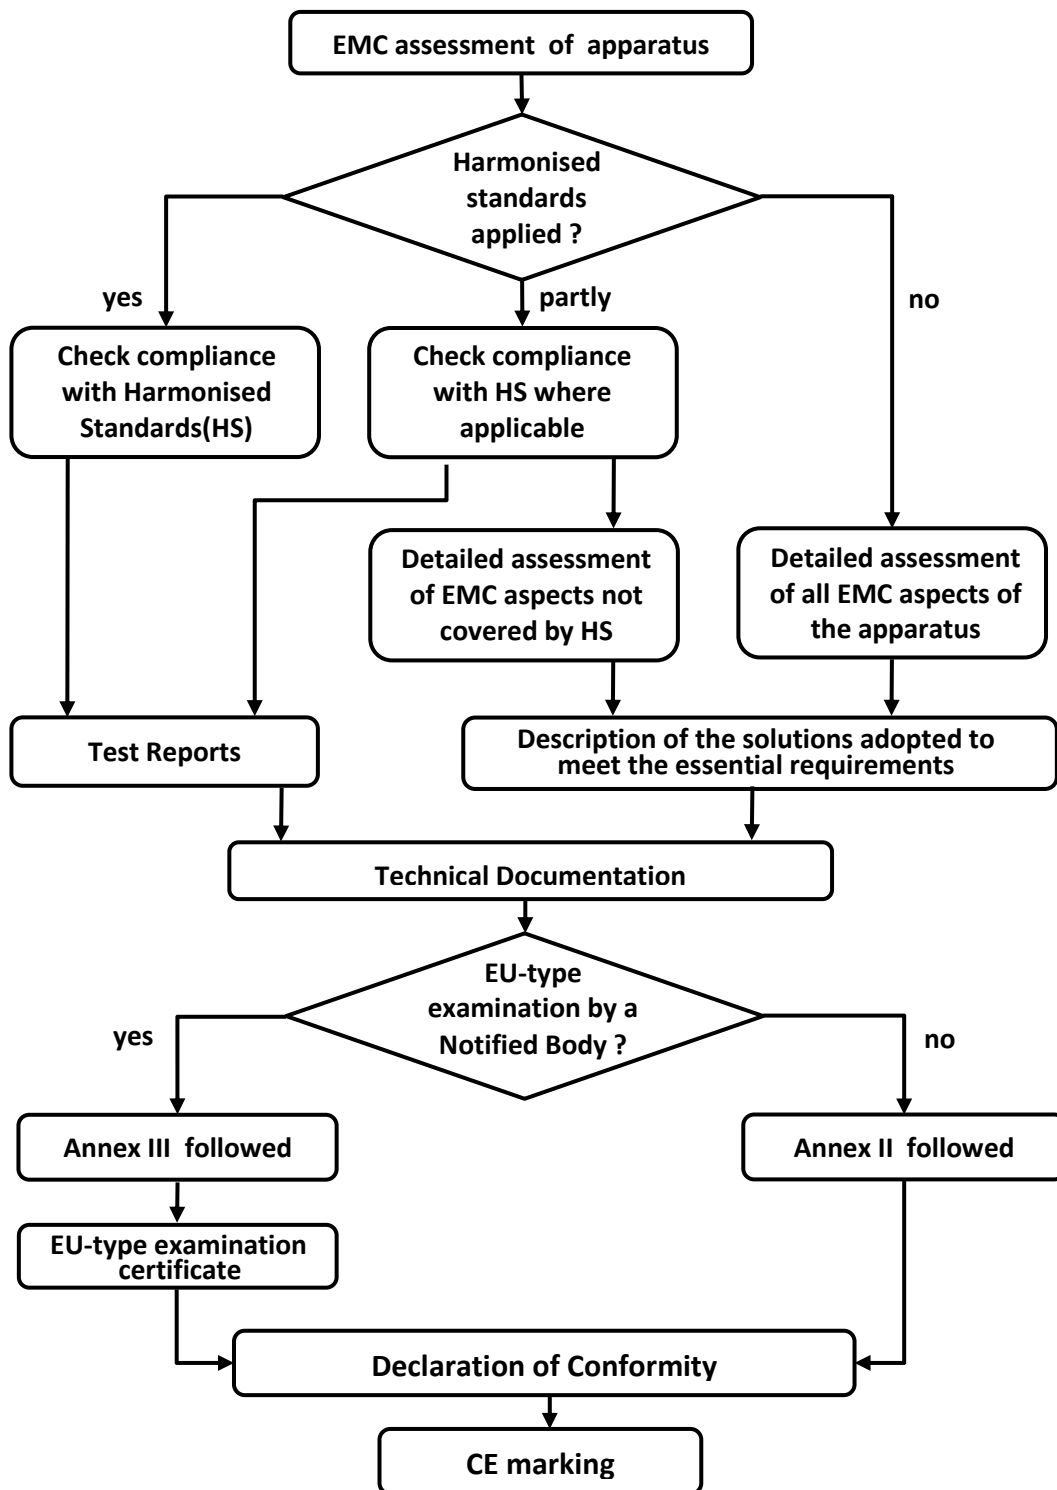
EMC assessment of apparatus

Harmonised standards applied ?

yes

partly

no

Check compliance with Harmonised Standards(HS)

Check compliance with HS where applicable

Detailed assessment of EMC aspects not covered by HS

Detailed assessment of all EMC aspects of the apparatus

Test Reports

Description of the solutions adopted to meet the essential requirements

Technical Documentation

EU-type examination by a Notified Body ?

yes

no

Annex III followed

Annex II followed

EU-type examination certificate

Declaration of Conformity

CE marking